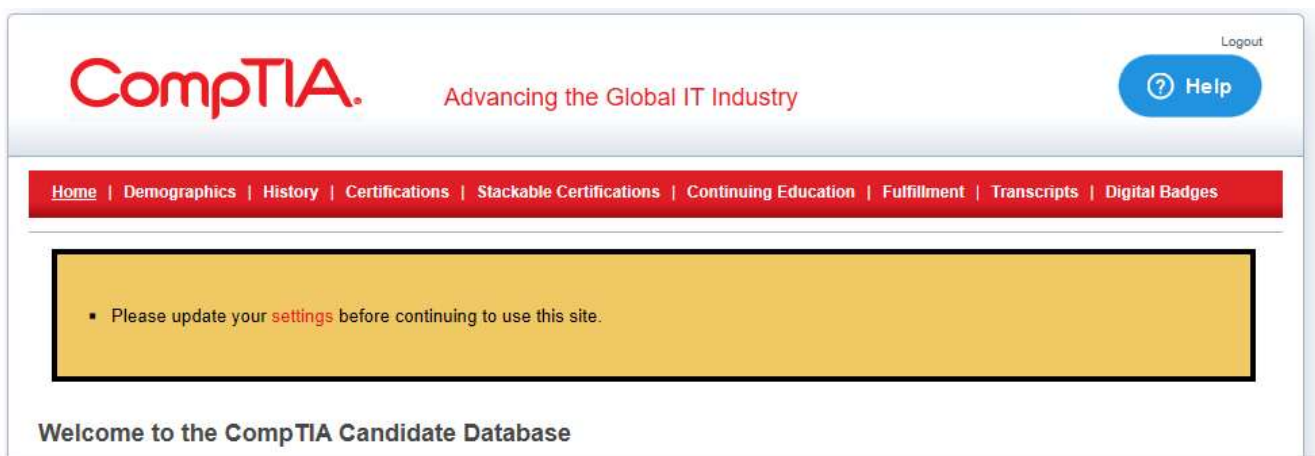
Logout

CompTIA.

Advancing the Global IT Industry

? Help

Home | Demographics | History | Certifications | Stackable Certifications | Continuing Education | Fulfillment | Transcripts | Digital Badges

- Please update your settings before continuing to use this site.

Welcome to the CompTIA Candidate Database